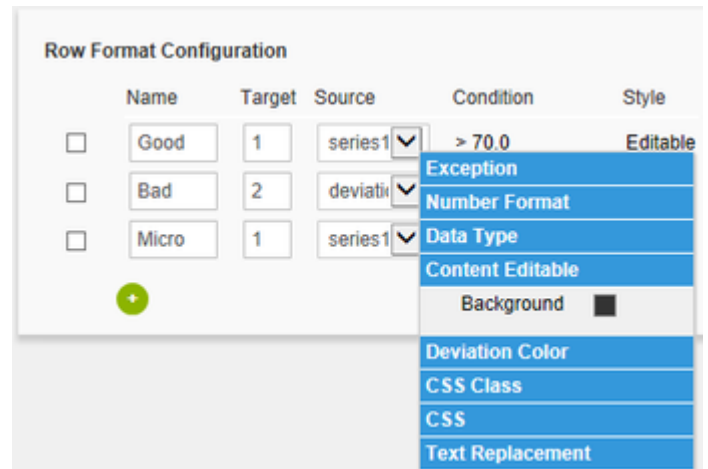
Row Format Configuration

| | Name | Target | Source | Condition | Style |
|---|---|---|---|---|---|
| ☐ | Good | 1 | series1 | > 70.0 | Editable |
| ☐ | Bad | 2 | deviati | | |
| ☐ | Micro | 1 | series1 | | |

Exception
Number Format
Data Type
Content Editable
Background
Deviation Color
CSS Class
CSS
Text Replacement